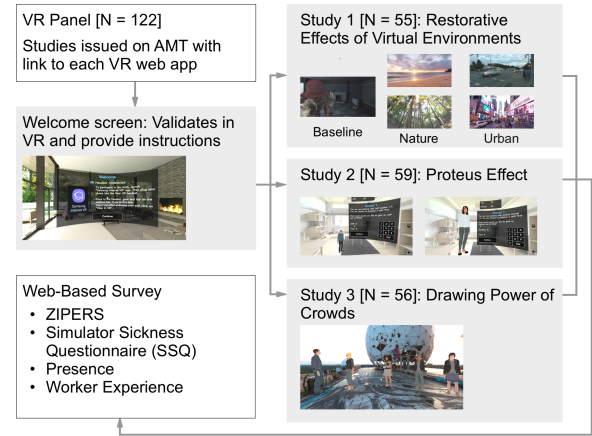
VR Panel [N = 122]
Studies issued on AMT with link to each VR web app

Welcome screen: Validates in VR and provide instructions

Welcome

Continue

Web-Based Survey
• ZIPERS
• Simulator Sickness Questionnaire (SSQ)
• Presence
• Worker Experience

Study 1 [N = 55]: Restorative Effects of Virtual Environments

Baseline
Nature
Urban

Study 2 [N = 59]: Proteus Effect

Study 3 [N = 56]: Drawing Power of Crowds